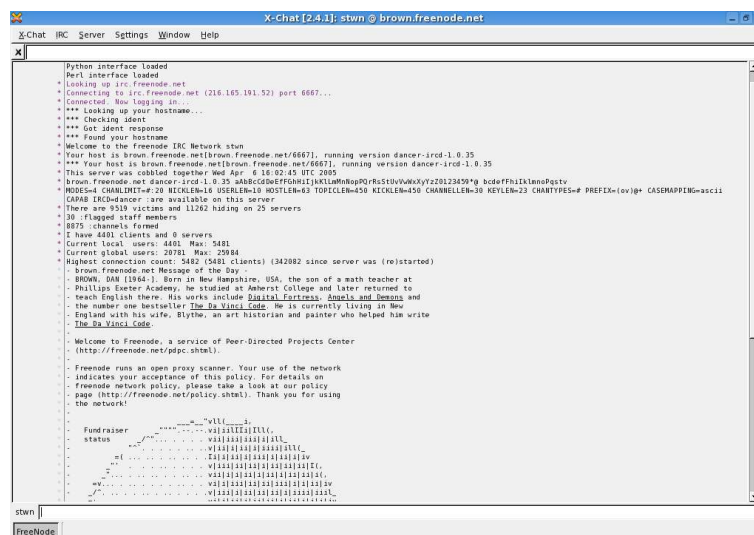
X-Chat [2.4.1]: stwn @ brown.freenode.net

X-Chat IRC Server Settings Window Help

x

Python interface loaded
Perl interface loaded
* Looking up irc.freenode.net
* Connecting to irc.freenode.net (216.165.191.52) port 6667...
* Connected. Now logging in...
* *** Looking up your hostname...
* *** Checking ident
* *** Got ident response
* *** Found your hostname
* Welcome to the freenode IRC Network stwn
* Your host is brown.freenode.net[brown.freenode.net/6667], running version dancer-ircd-1.0.35
* *** Your host is brown.freenode.net[brown.freenode.net/6667], running version dancer-ircd-1.0.35
* This server was cobbled together Wed Apr 6 18:02:45 UTC 2005
* brown.freenode.net dancer-ircd-1.0.35 aAbBcCdDeEfFGhHiIjkKlLmMnNopPQrRsStUvVwWxXyYzZ0123459*@ bcdefFhiIklmnoPqstv
* MODES=4 CHANLIMIT=#:20 NICKLEN=16 USERLEN=10 HOSTLEN=63 TOPICLEN=450 KICKLEN=450 CHANNELLEN=30 KEYLEN=23 CHANTYPES=# PREFIX=(ov)@+ CASEMAPPING=ascii CAPAB IRCD=dancer :are available on this server
* There are 9519 victims and 11262 hiding on 25 servers
* 30 :flagged staff members
* 8875 :channels formed
* I have 4401 clients and 0 servers
* Current local users: 4401 Max: 5481
* Current global users: 20781 Max: 25984
* Highest connection count: 5482 (5481 clients) (342082 since server was (re)started)
* - brown.freenode.net Message of the Day -
* - BROWN, DAN [1964-]. Born in New Hampshire, USA, the son of a math teacher at
* - Phillips Exeter Academy, he studied at Amherst College and later returned to
* - teach English there. His works include Digital Fortress, Angels and Demons and
* - the number one bestseller The Da Vinci Code. He is currently living in New
* - England with his wife, Blythe, an art historian and painter who helped him write
* - The Da Vinci Code.
* -
* - Welcome to Freenode, a service of Peer-Directed Projects Center
* - (http://freenode.net/pdpc.shtml).
* -
* - Freenode runs an open proxy scanner. Your use of the network
* - indicates your acceptance of this policy. For details on
* - freenode network policy, please take a look at our policy
* - page (http://freenode.net/policy.shtml). Thank you for using
* - the network!
* -
* - Fundraiser
* - status

stwn
FreeNode